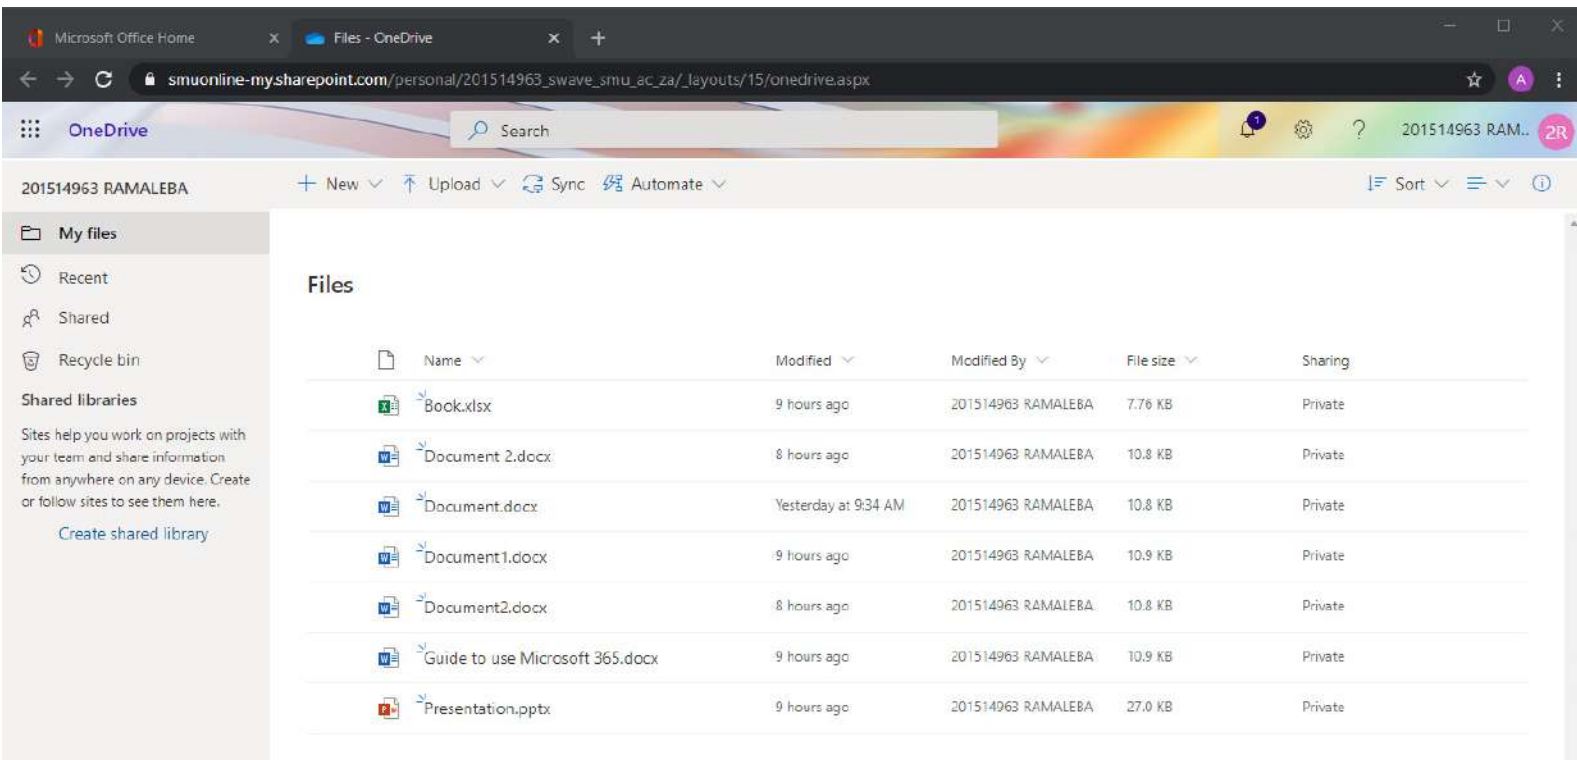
Microsoft Office Home ×
Files - OneDrive ×
+

smuonline-my.sharepoint.com/personal/201514963_swave_smu_ac_za/_layouts/15/onedrive.aspx

A

OneDrive
Search
1
?
201514963 RAM...
2R

201514963 RAMALEBA
+ New
Upload
Sync
Automate
Sort

My files
Recent
Shared
Recycle bin
Shared libraries
Sites help you work on projects with your team and share information from anywhere on any device. Create or follow sites to see them here.
Create shared library

Files

| | Name | Modified | Modified By | File size | Sharing |
|---|---|---|---|---|---|
| | Book.xlsx | 9 hours ago | 201514963 RAMALEBA | 7.76 KB | Private |
| | Document 2.docx | 8 hours ago | 201514963 RAMALEBA | 10.8 KB | Private |
| | Document.docx | Yesterday at 9:34 AM | 201514963 RAMALEBA | 10.8 KB | Private |
| | Document1.docx | 9 hours ago | 201514963 RAMALEBA | 10.9 KB | Private |
| | Document2.docx | 8 hours ago | 201514963 RAMALEBA | 10.8 KB | Private |
| | Guide to use Microsoft 365.docx | 9 hours ago | 201514963 RAMALEBA | 10.9 KB | Private |
| | Presentation.pptx | 9 hours ago | 201514963 RAMALEBA | 27.0 KB | Private |